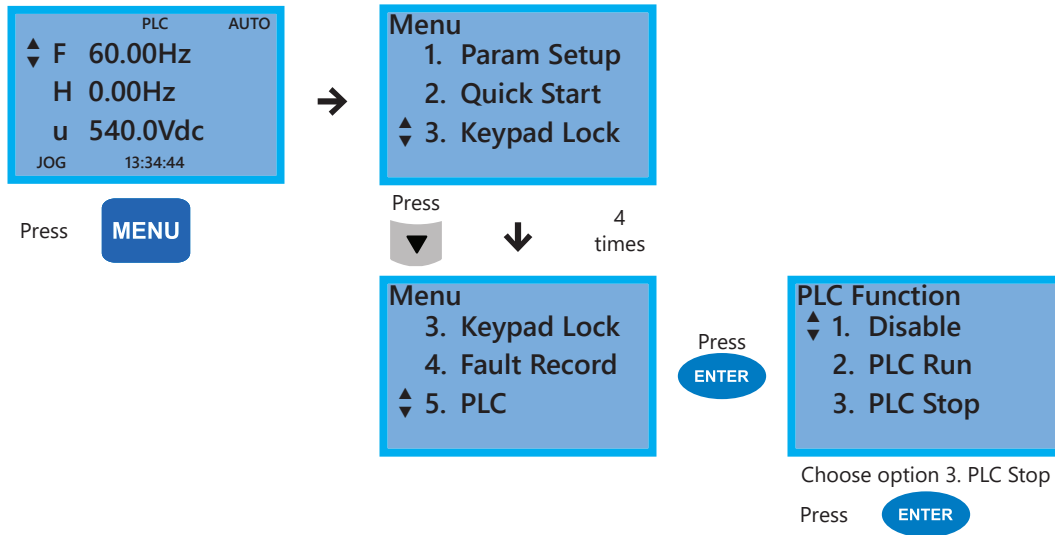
PLC AUTO
F 60.00Hz
H 0.00Hz
u 540.0Vdc
JOG 13:34:44

Press MENU

Menu
1. Param Setup
2. Quick Start
3. Keypad Lock

Press 4 times

Menu
3. Keypad Lock
4. Fault Record
5. PLC

Press ENTER

PLC Function
1. Disable
2. PLC Run
3. PLC Stop

Choose option 3. PLC Stop
Press ENTER